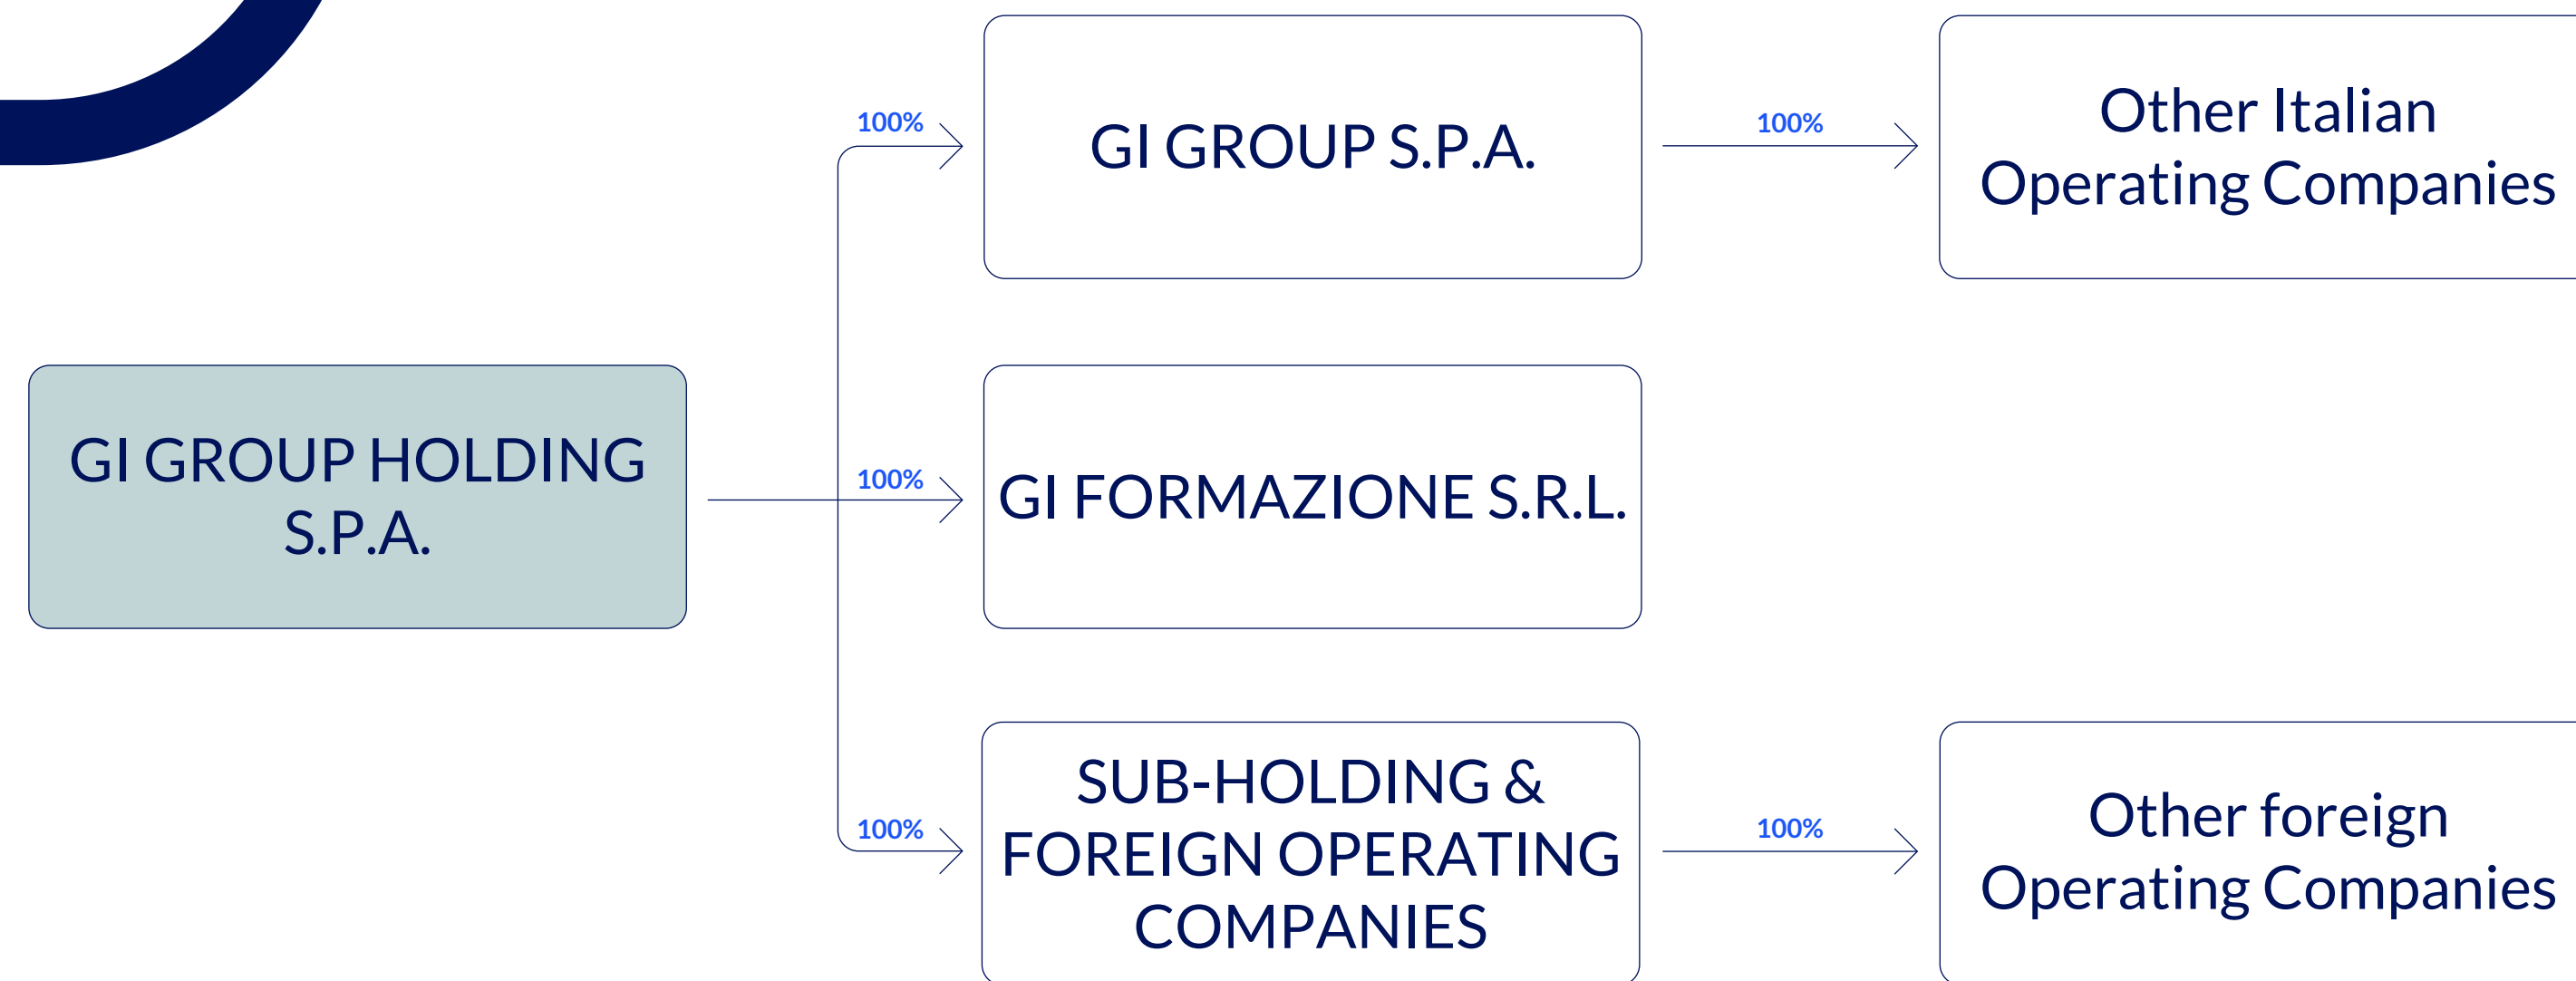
GI GROUP HOLDING S.P.A.

100%

GI GROUP S.P.A.

100%

Other Italian Operating Companies

100%

GI FORMAZIONE S.R.L.

100%

SUB-HOLDING & FOREIGN OPERATING COMPANIES

100%

Other foreign Operating Companies